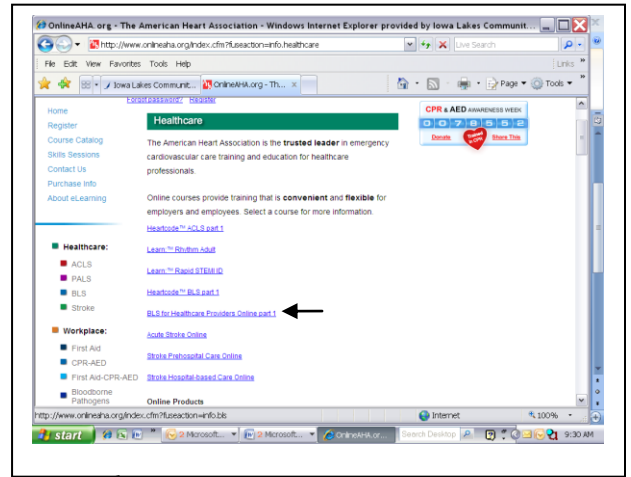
OnlineAHA.org - The American Heart Association - Windows Internet Explorer provided by Iowa Lakes Communit...

http://www.onlineaha.org/index.cfm?fuseaction=info.healthcare

Live Search

File Edit View Favorites Tools Help

Links

Iowa Lakes Communit... OnlineAHA.org - Th...

Page Tools

Forgot password? Register

Home
Register
Course Catalog
Skills Sessions
Contact Us
Purchase Info
About eLearning

Healthcare

The American Heart Association is the **trusted leader** in emergency cardiovascular care training and education for healthcare professionals.

Online courses provide training that is **convenient** and **flexible** for employers and employees. Select a course for more information.

CPR & AED AWARENESS WEEK
0 0 7 8 5 5 2
Donate Share This

Healthcare:
ACLS
PALS
BLS
Stroke

Workplace:
First Aid
CPR-AED
First Aid-CPR-AED
Bloodborne Pathogens

Heartcode™ ACLS part 1
Learn™ Rhythm Adult
Learn™ Rapid STEMI ID
Heartcode™ BLS part 1
BLS for Healthcare Providers Online part 1
Acute Stroke Online
Stroke Prehospital Care Online
Stroke Hospital-based Care Online

Online Products

http://www.onlineaha.org/index.cfm?fuseaction=info.bls

Internet 100%

start 2 Microsoft... 2 Microsoft... OnlineAHA.or... Search Desktop 9:30 AM